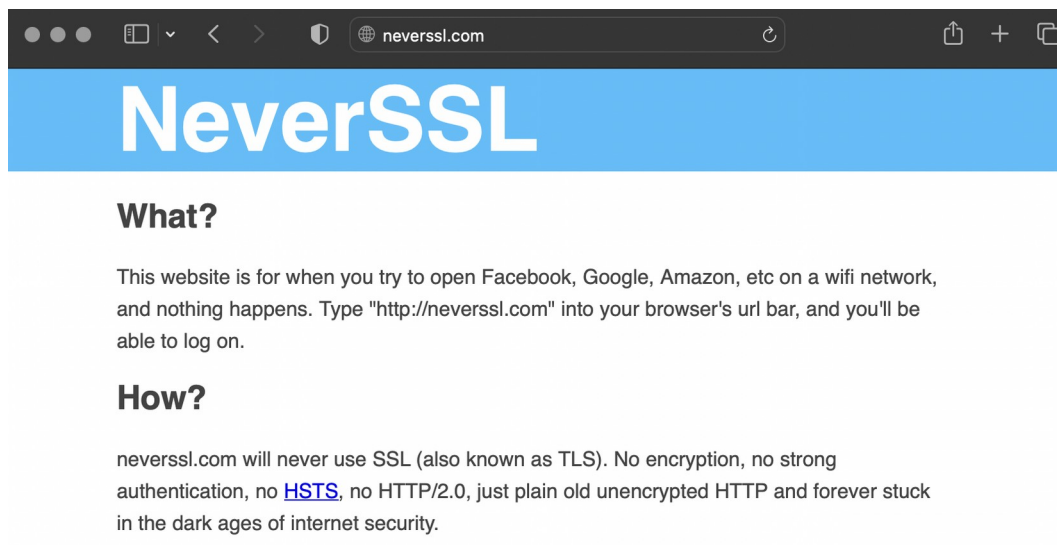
neverssl.com

NeverSSL

What?

This website is for when you try to open Facebook, Google, Amazon, etc on a wifi network, and nothing happens. Type "http://neverssl.com" into your browser's url bar, and you'll be able to log on.

How?

neverssl.com will never use SSL (also known as TLS). No encryption, no strong authentication, no HSTS, no HTTP/2.0, just plain old unencrypted HTTP and forever stuck in the dark ages of internet security.